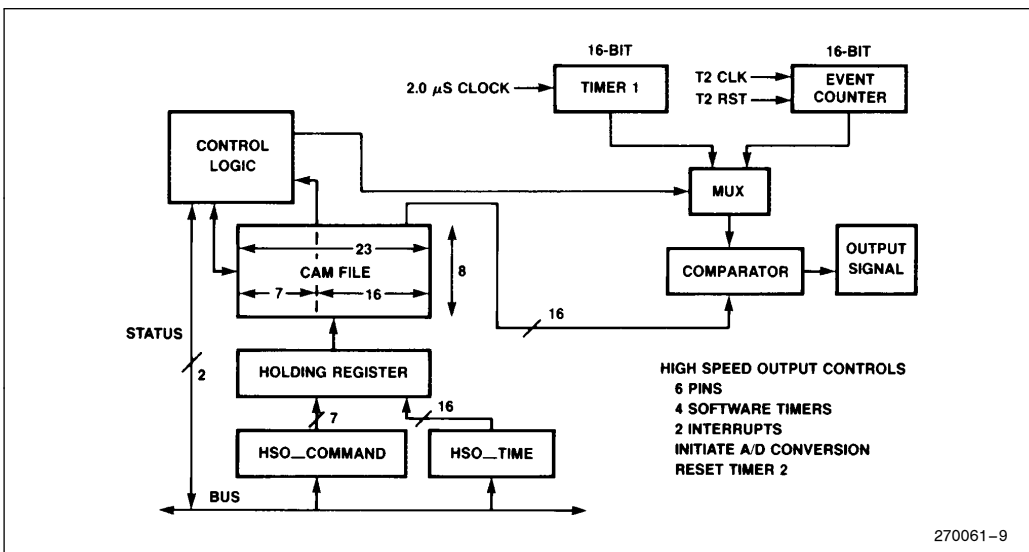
16-BIT

2.0 $\mu$S CLOCK

TIMER 1

16-BIT

T2 CLK

T2 RST

EVENT COUNTER

CONTROL LOGIC

MUX

23

CAM FILE

8

7

16

COMPARATOR

OUTPUT SIGNAL

STATUS

16

2

HOLDING REGISTER

7

16

HSO_COMMAND

HSO_TIME

BUS

HIGH SPEED OUTPUT CONTROLS
6 PINS
4 SOFTWARE TIMERS
2 INTERRUPTS
INITIATE A/D CONVERSION
RESET TIMER 2

270061–9